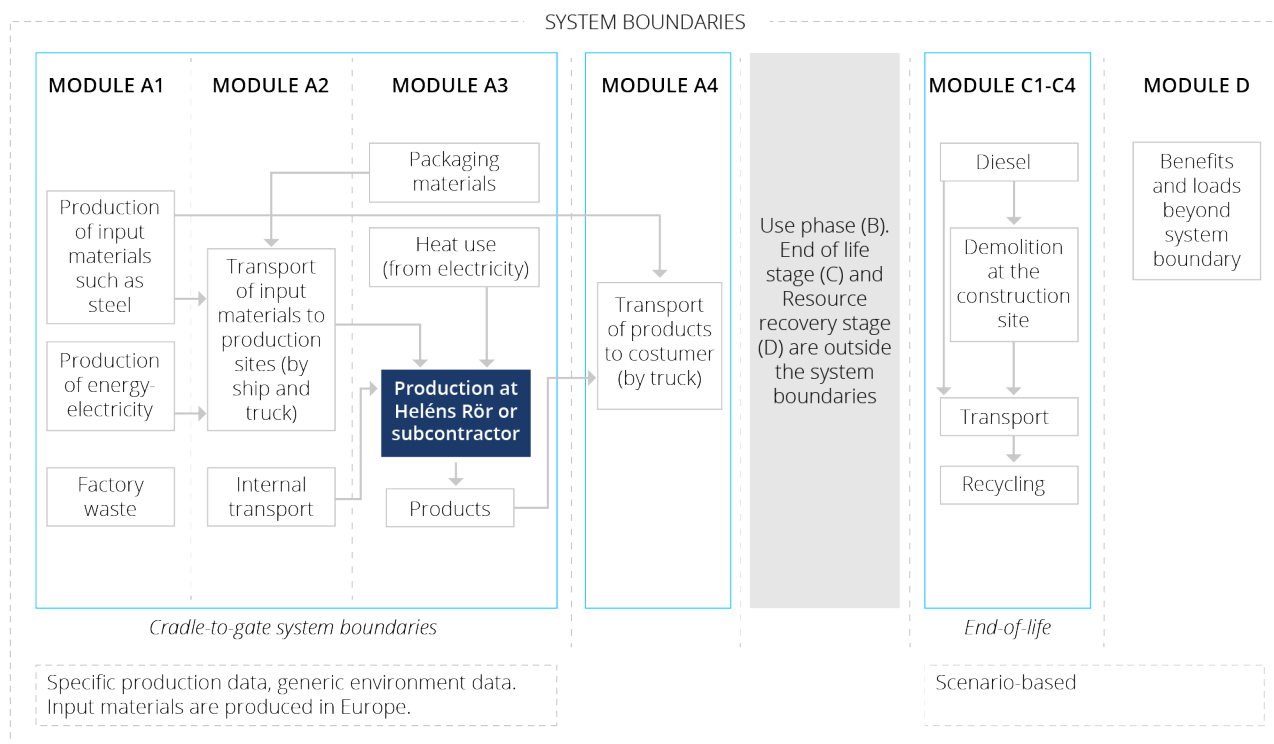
SYSTEM BOUNDARIES

MODULE A1

MODULE A2

MODULE A3

MODULE A4

MODULE C1-C4

MODULE D

Packaging materials

Production of input materials such as steel

Transport of input materials to production sites (by ship and truck)

Heat use (from electricity)

Production of energy-electricity

Production at Heléns Rör or subcontractor

Factory waste

Internal transport

Products

Transport of products to costumer (by truck)

Use phase (B). End of life stage (C) and Resource recovery stage (D) are outside the system boundaries

Diesel

Demolition at the construction site

Transport

Recycling

Benefits and loads beyond system boundary

Cradle-to-gate system boundaries

End-of-life

Specific production data, generic environment data. Input materials are produced in Europe.

Scenario-based